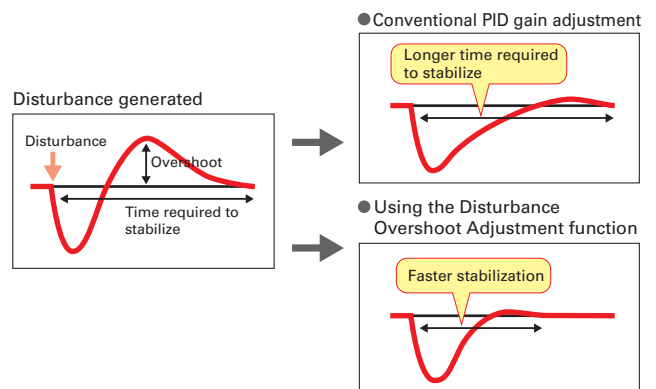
Disturbance generated

Disturbance

Overshoot

Time required to stabilize

●Conventional PID gain adjustment

Longer time required to stabilize

●Using the Disturbance Overshoot Adjustment function

Faster stabilization